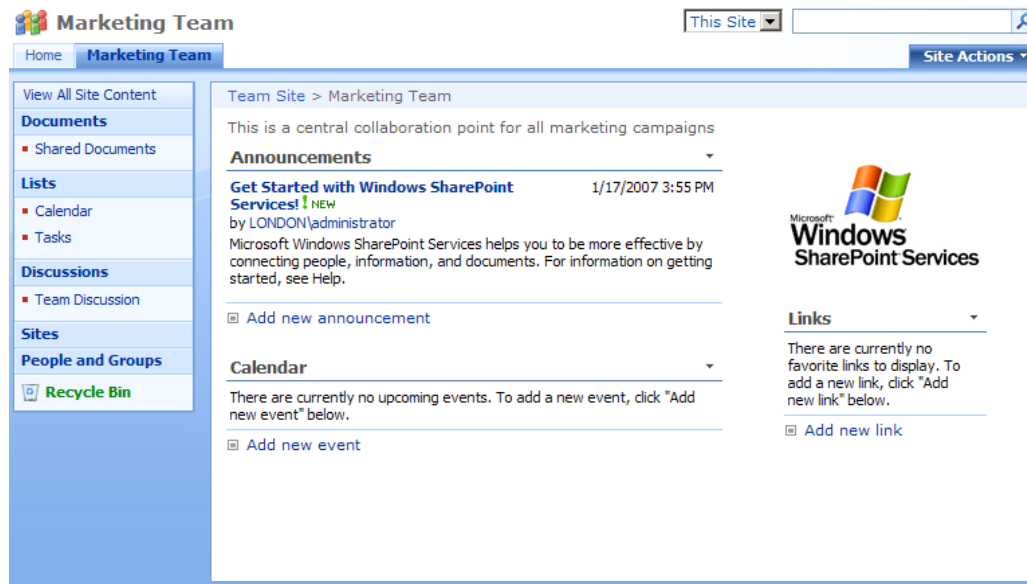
Marketing Team

This Site

Home | Marketing Team

Site Actions

View All Site Content

Documents

- Shared Documents

Lists

- Calendar
- Tasks

Discussions

- Team Discussion

Sites

People and Groups

Recycle Bin

Team Site > Marketing Team

This is a central collaboration point for all marketing campaigns

Announcements

Get Started with Windows SharePoint Services! ! NEW

1/17/2007 3:55 PM

by LONDON\administrator

Microsoft Windows SharePoint Services helps you to be more effective by connecting people, information, and documents. For information on getting started, see Help.

Add new announcement

Calendar

There are currently no upcoming events. To add a new event, click "Add new event" below.

Add new event

Microsoft Windows SharePoint Services

Links

There are currently no favorite links to display. To add a new link, click "Add new link" below.

Add new link